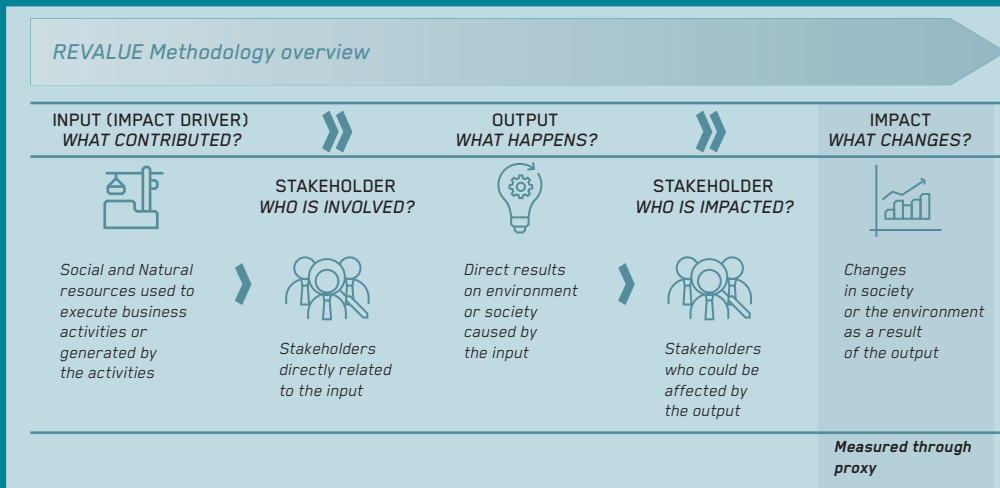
REVALUE Methodology overview

INPUT (IMPACT DRIVER)
WHAT CONTRIBUTED?

OUTPUT
WHAT HAPPENS?

IMPACT
WHAT CHANGES?

Social and Natural resources used to execute business activities or generated by the activities

STAKEHOLDER
WHO IS INVOLVED?

Stakeholders directly related to the input

Direct results on environment or society caused by the input

STAKEHOLDER
WHO IS IMPACTED?

Stakeholders who could be affected by the output

Changes in society or the environment as a result of the output

Measured through proxy